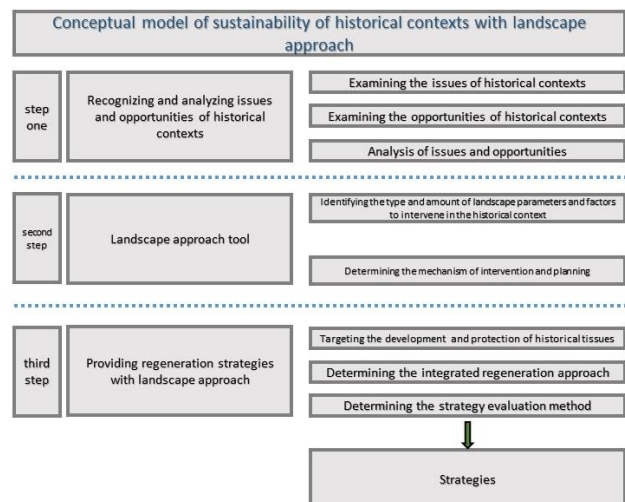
Conceptual model of sustainability of historical contexts with landscape approach

step one

Recognizing and analyzing issues and opportunities of historical contexts

Examining the issues of historical contexts

Examining the opportunities of historical contexts

Analysis of issues and opportunities

second step

Landscape approach tool

Identifying the type and amount of landscape parameters and factors to intervene in the historical context

Determining the mechanism of intervention and planning

third step

Providing regeneration strategies with landscape approach

Targeting the development and protection of historical tissues

Determining the integrated regeneration approach

Determining the strategy evaluation method

Strategies